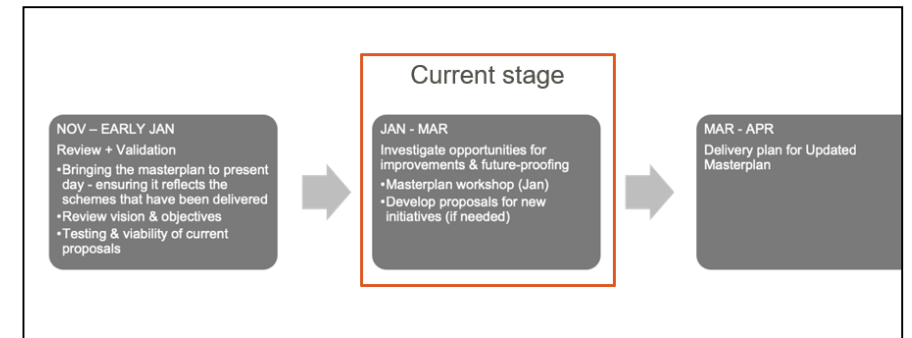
NOV – EARLY JAN
Review + Validation
•Bringing the masterplan to present day - ensuring it reflects the schemes that have been delivered
•Review vision & objectives
•Testing & viability of current proposals

Current stage

JAN - MAR
Investigate opportunities for improvements & future-proofing
•Masterplan workshop (Jan)
•Develop proposals for new initiatives (if needed)

MAR - APR
Delivery plan for Updated Masterplan